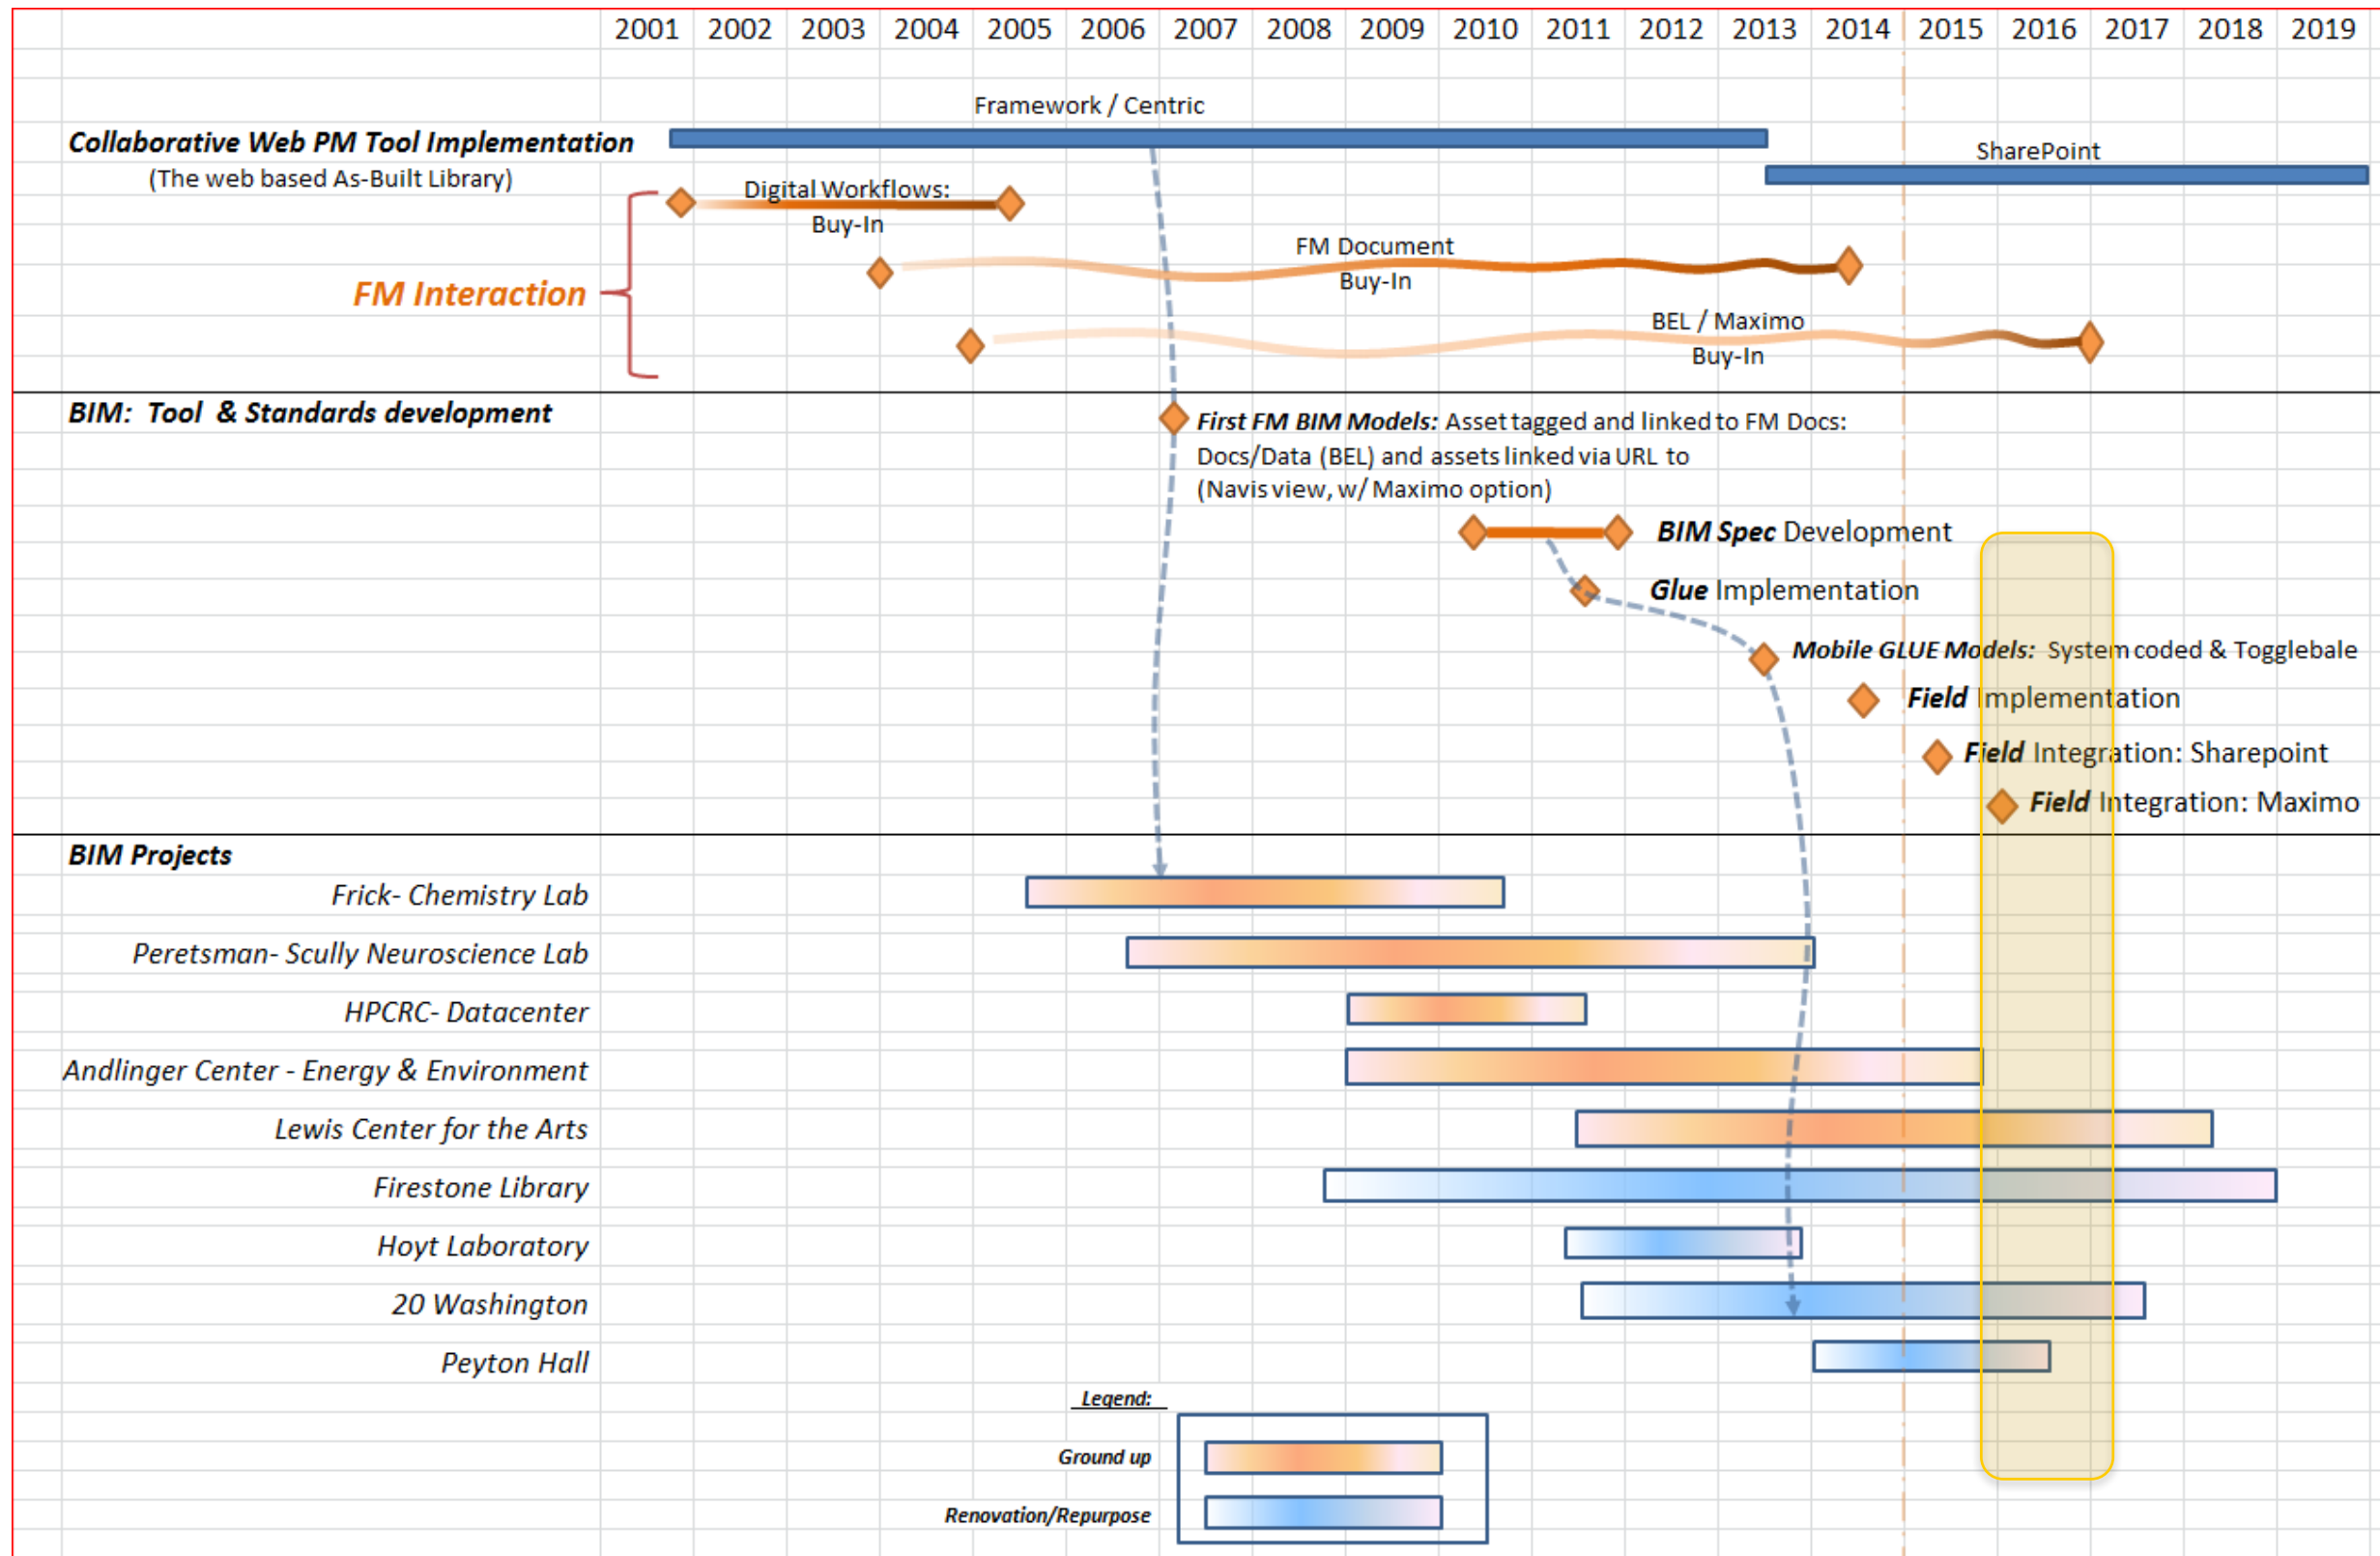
| 2001 | 2002 | 2003 | 2004 | 2005 | 2006 | 2007 | 2008 | 2009 | 2010 | 2011 | 2012 | 2013 | 2014 | 2015 | 2016 | 2017 | 2018 | 2019 |
|---|---|---|---|---|---|---|---|---|---|---|---|---|---|---|---|---|---|---|

Framework / Centric

**Collaborative Web PM Tool Implementation**
(The web based As-Built Library)

SharePoint

Digital Workflows:
Buy-In

FM Document
Buy-In

FM Interaction

BEL / Maximo
Buy-In

**BIM: Tool & Standards development**

**First FM BIM Models:** Asset tagged and linked to FM Docs: Docs/Data (BEL) and assets linked via URL to (Navis view, w/ Maximo option)

**BIM Spec** Development

**Glue** Implementation

**Mobile GLUE Models:** System coded & Togglebale

**Field** Implementation

**Field** Integration: Sharepoint

**Field** Integration: Maximo

**BIM Projects**
Frick- Chemistry Lab
Peretsman- Scully Neuroscience Lab
HPCRC- Datacenter
Andlinger Center - Energy & Environment
Lewis Center for the Arts
Firestone Library
Hoyt Laboratory
20 Washington
Peyton Hall

Legend:
Ground up
Renovation/Repurpose